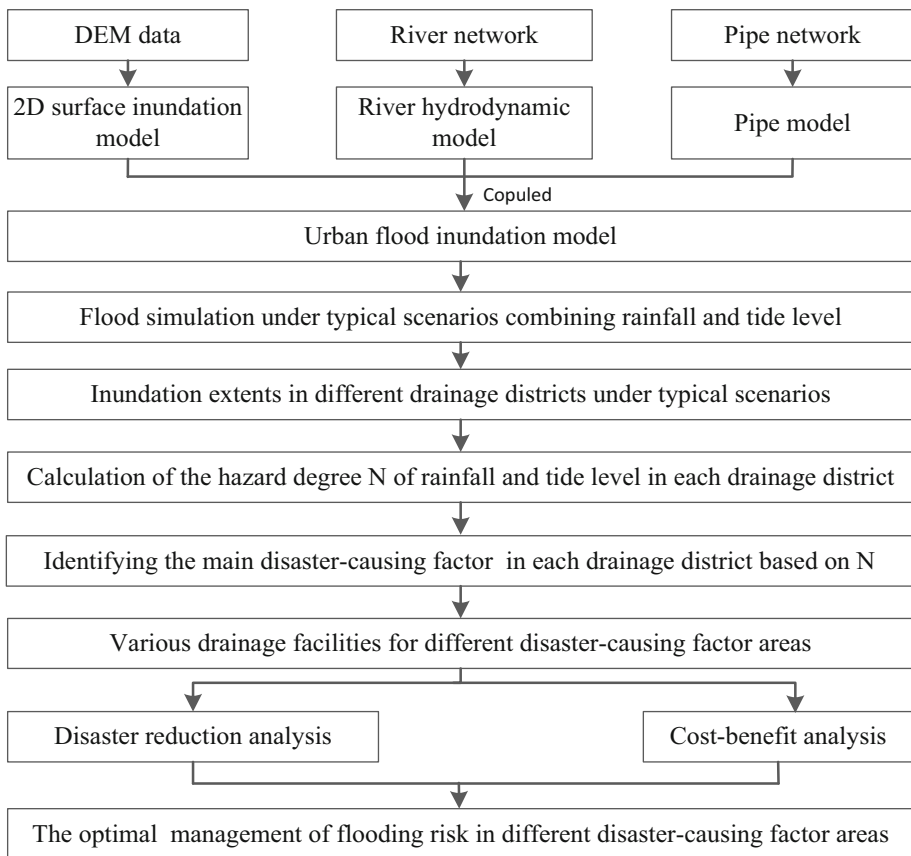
DEM data

River network

Pipe network

2D surface inundation model

River hydrodynamic model

Pipe model

Copuled

Urban flood inundation model

Flood simulation under typical scenarios combining rainfall and tide level

Inundation extents in different drainage districts under typical scenarios

Calculation of the hazard degree N of rainfall and tide level in each drainage district

Identifying the main disaster-causing factor in each drainage district based on N

Various drainage facilities for different disaster-causing factor areas

Disaster reduction analysis

Cost-benefit analysis

The optimal management of flooding risk in different disaster-causing factor areas